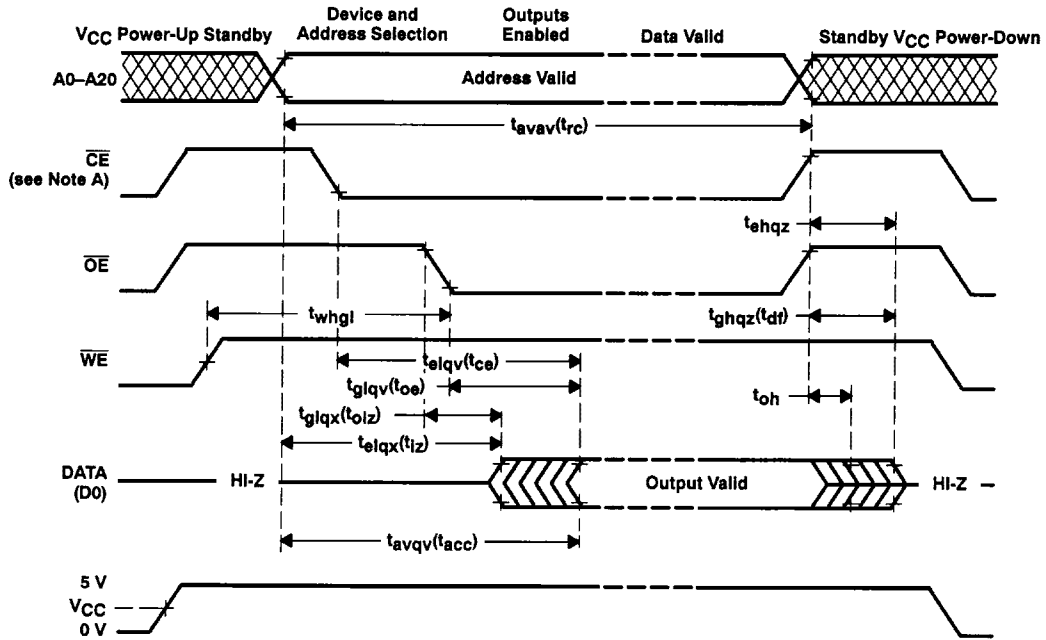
$V_{CC}$ Power-Up Standby

Device and Address Selection

Outputs Enabled

Data Valid

Standby $V_{CC}$ Power-Down

A0–A20

Address Valid

$t_{avav}(t_{rc})$

$\overline{CE}$ (see Note A)

$t_{ehqz}$

$\overline{OE}$

$t_{whgl}$

$t_{ghqz}(t_{df})$

$\overline{WE}$

$t_{elqv}(t_{ce})$

$t_{glqv}(t_{oe})$

$t_{oh}$

$t_{glqx}(t_{olz})$

$t_{elqx}(t_{lz})$

DATA (D0)

HI-Z

Output Valid

HI-Z

$t_{avqv}(t_{acc})$

5 V

$V_{CC}$

0 V